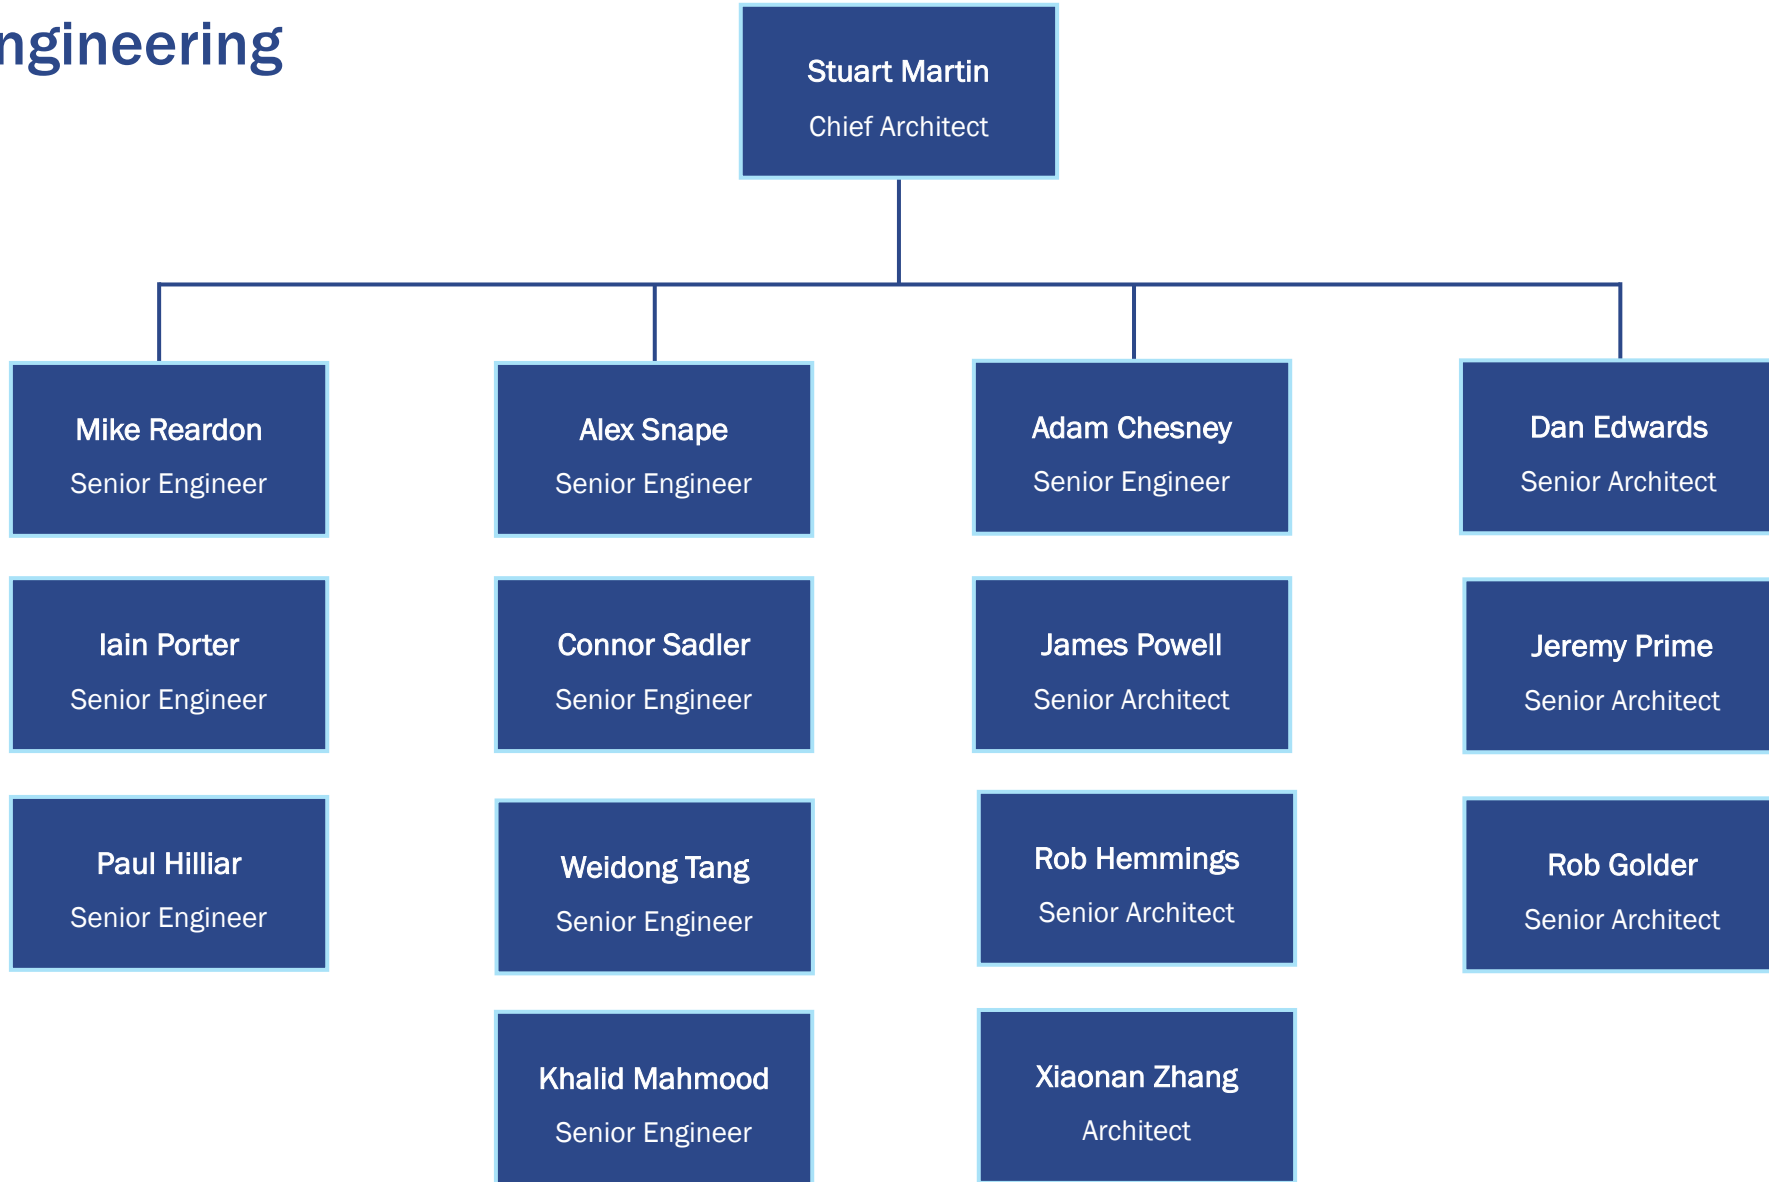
ngineering

Stuart Martin
Chief Architect

Mike Reardon
Senior Engineer

Iain Porter
Senior Engineer

Paul Hilliar
Senior Engineer

Alex Snape
Senior Engineer

Connor Sadler
Senior Engineer

Weidong Tang
Senior Engineer

Khalid Mahmood
Senior Engineer

Adam Chesney
Senior Engineer

James Powell
Senior Architect

Rob Hemmings
Senior Architect

Xiaonan Zhang
Architect

Dan Edwards
Senior Architect

Jeremy Prime
Senior Architect

Rob Golder
Senior Architect